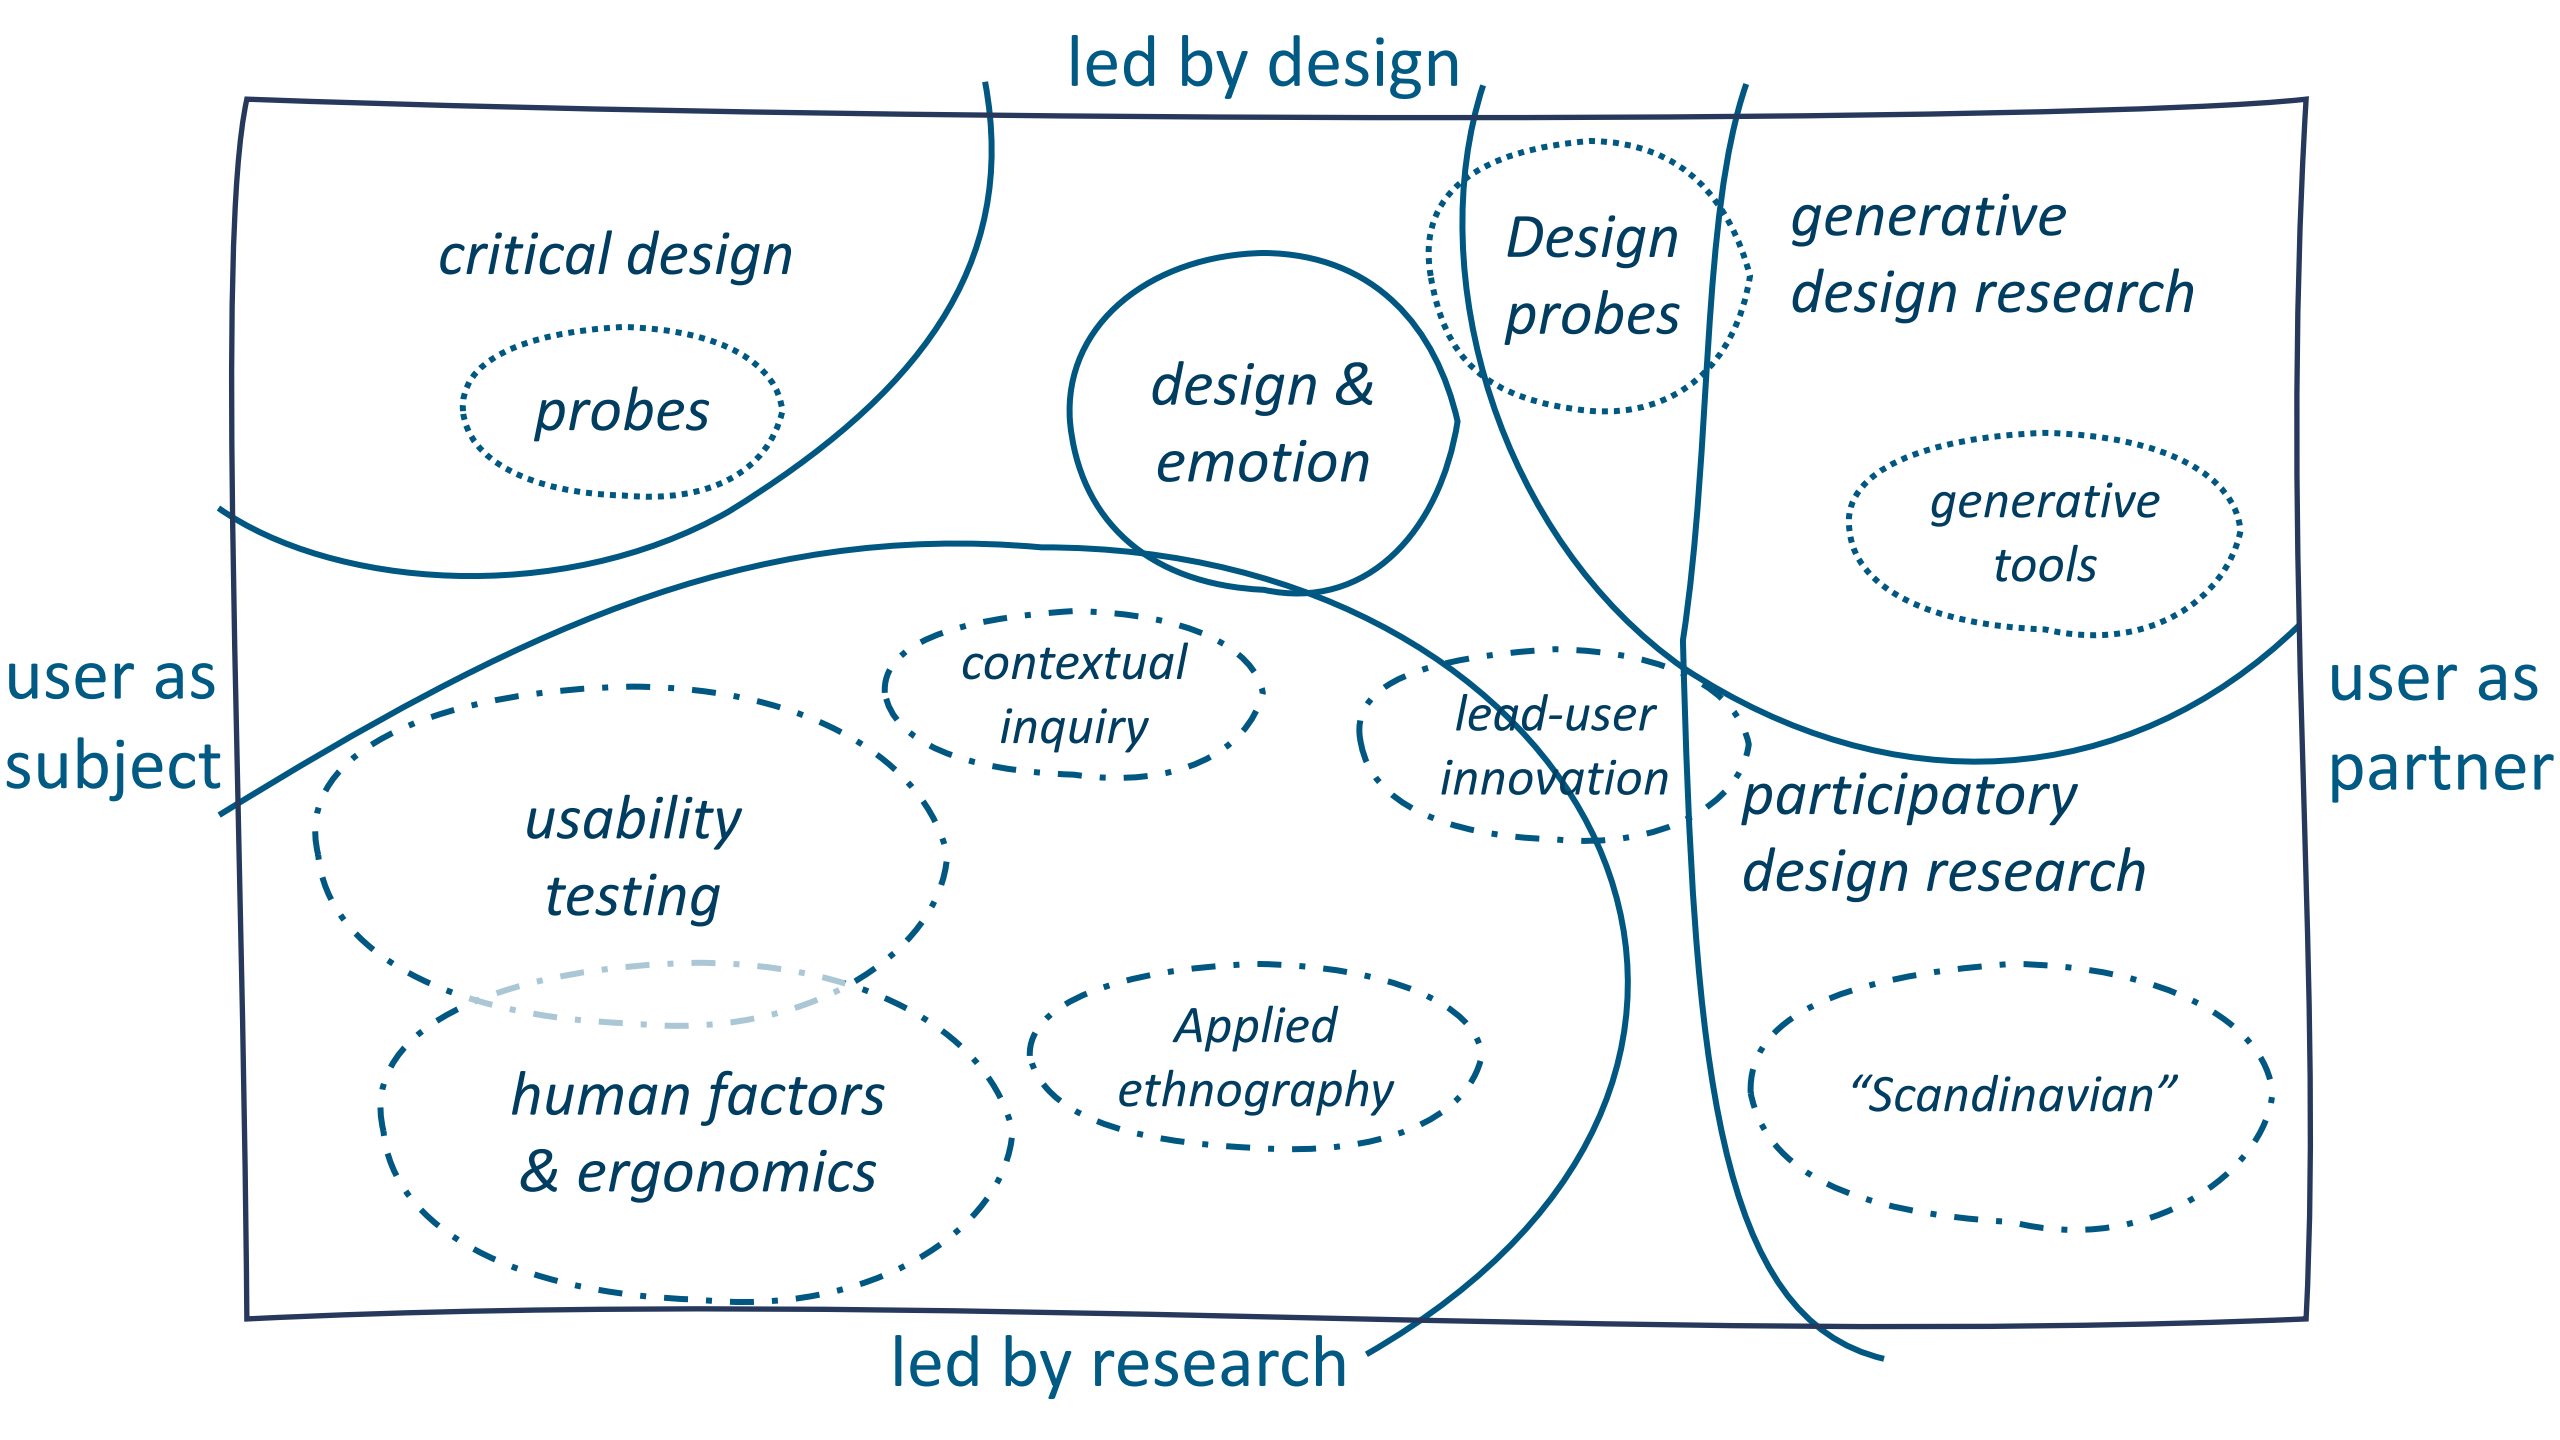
led by design

critical design

probes

design & emotion

Design probes

generative design research

generative tools

user as subject

contextual inquiry

lead-user innovation

user as partner

usability testing

participatory design research

human factors & ergonomics

Applied ethnography

"Scandinavian"

led by research